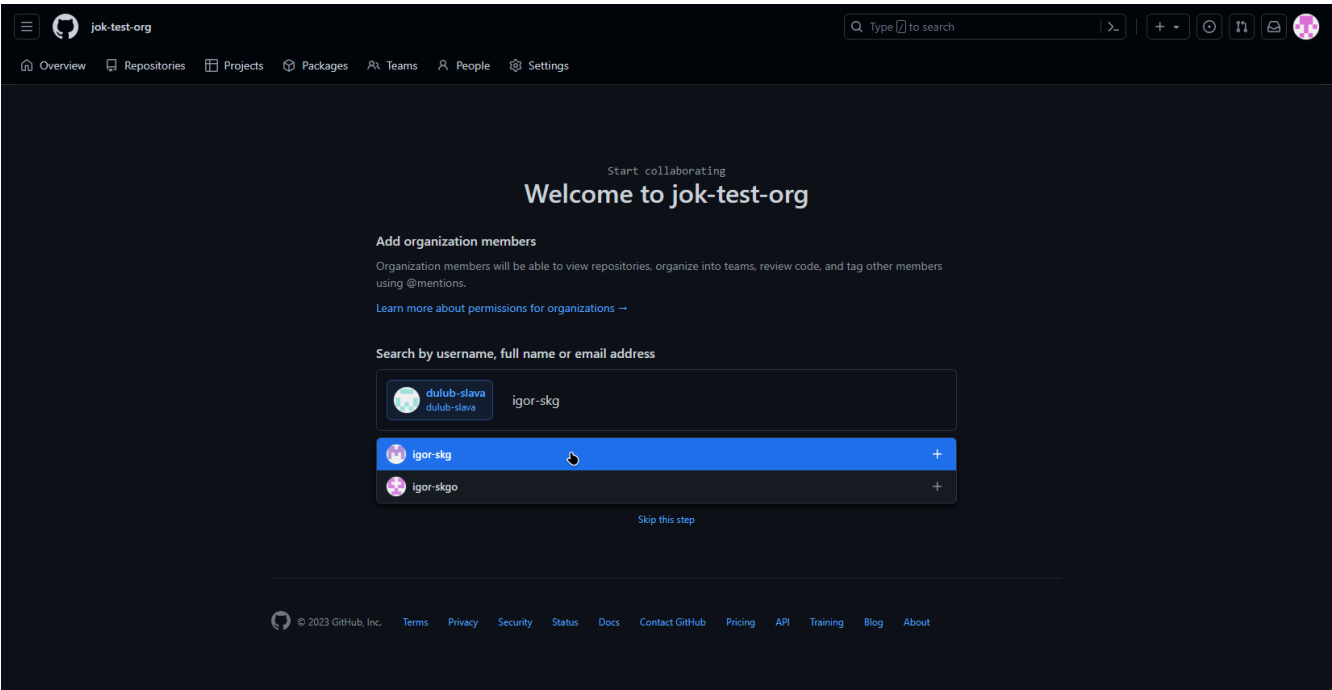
jok-test-org

Type / to search

+

Overview Repositories Projects Packages Teams People Settings

Start collaborating

Welcome to jok-test-org

Add organization members

Organization members will be able to view repositories, organize into teams, review code, and tag other members using @mentions.

Learn more about permissions for organizations →

Search by username, full name or email address

dulub-slava
dulub-slava

igor-skg

igor-skg +

igor-skgo +

Skip this step

© 2023 GitHub, Inc. Terms Privacy Security Status Docs Contact GitHub Pricing API Training Blog About